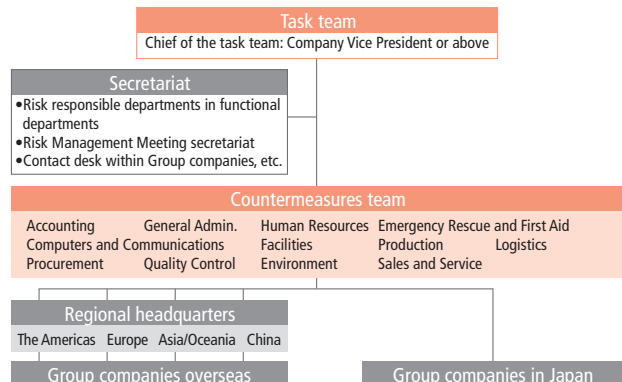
Task team
Chief of the task team: Company Vice President or above

Secretariat
•Risk responsible departments in functional departments
•Risk Management Meeting secretariat
•Contact desk within Group companies, etc.

Countermeasures team
Accounting General Admin. Human Resources Emergency Rescue and First Aid
Computers and Communications Facilities Production Logistics
Procurement Quality Control Environment Sales and Service

Regional headquarters
The Americas Europe Asia/Oceania China

Group companies overseas

Group companies in Japan